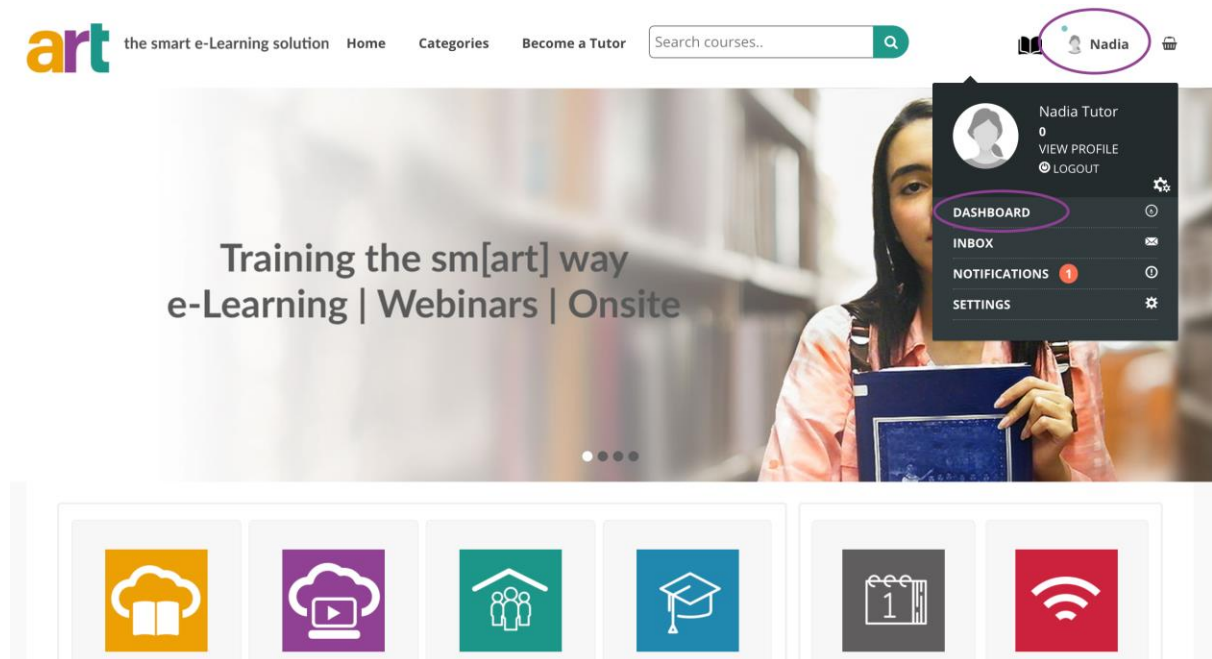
art the smart e-Learning solution Home Categories Become a Tutor Search courses..

Nadia

Nadia Tutor
0
VIEW PROFILE
LOGOUT

DASHBOARD
INBOX
NOTIFICATIONS 1
SETTINGS

Training the sm[art] way
e-Learning | Webinars | Onsite

1